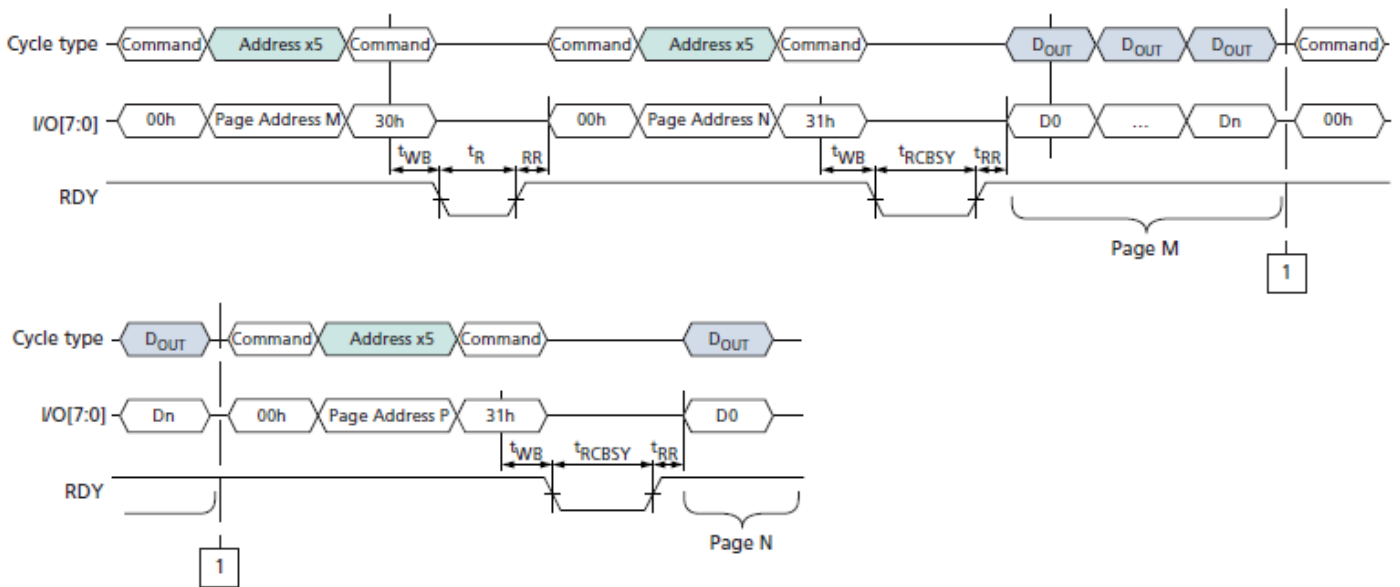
Cycle type Command Address x5 Command Command Address x5 Command $D_{OUT}$ $D_{OUT}$ $D_{OUT}$ Command

I/O[7:0] 00h Page Address M 30h 00h Page Address N 31h D0 ... Dn 00h

$t_{WB}$ $t_R$ RR $t_{WB}$ $t_{RCBSY}$ $t_{RR}$

RDY

Page M

1

Cycle type $D_{OUT}$ Command Address x5 Command $D_{OUT}$

I/O[7:0] Dn 00h Page Address P 31h D0

$t_{WB}$ $t_{RCBSY}$ $t_{RR}$

RDY

Page N

1